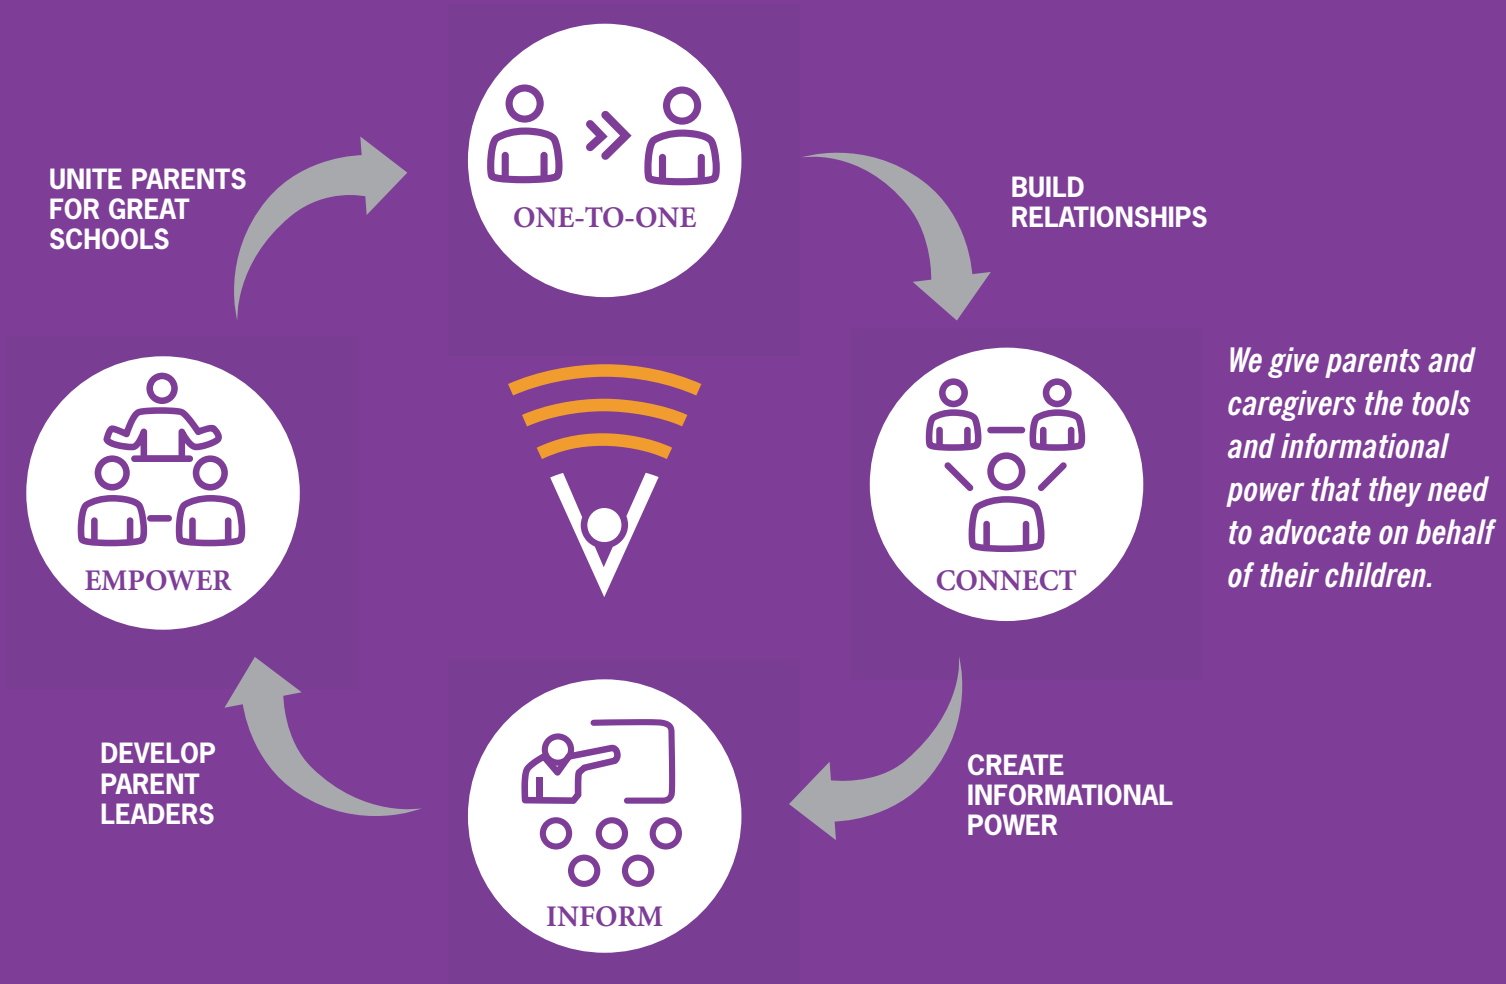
UNITE PARENTS FOR GREAT SCHOOLS

ONE-TO-ONE

BUILD RELATIONSHIPS

We give parents and caregivers the tools and informational power that they need to advocate on behalf of their children.

EMPOWER

CONNECT

DEVELOP PARENT LEADERS

INFORM

CREATE INFORMATIONAL POWER